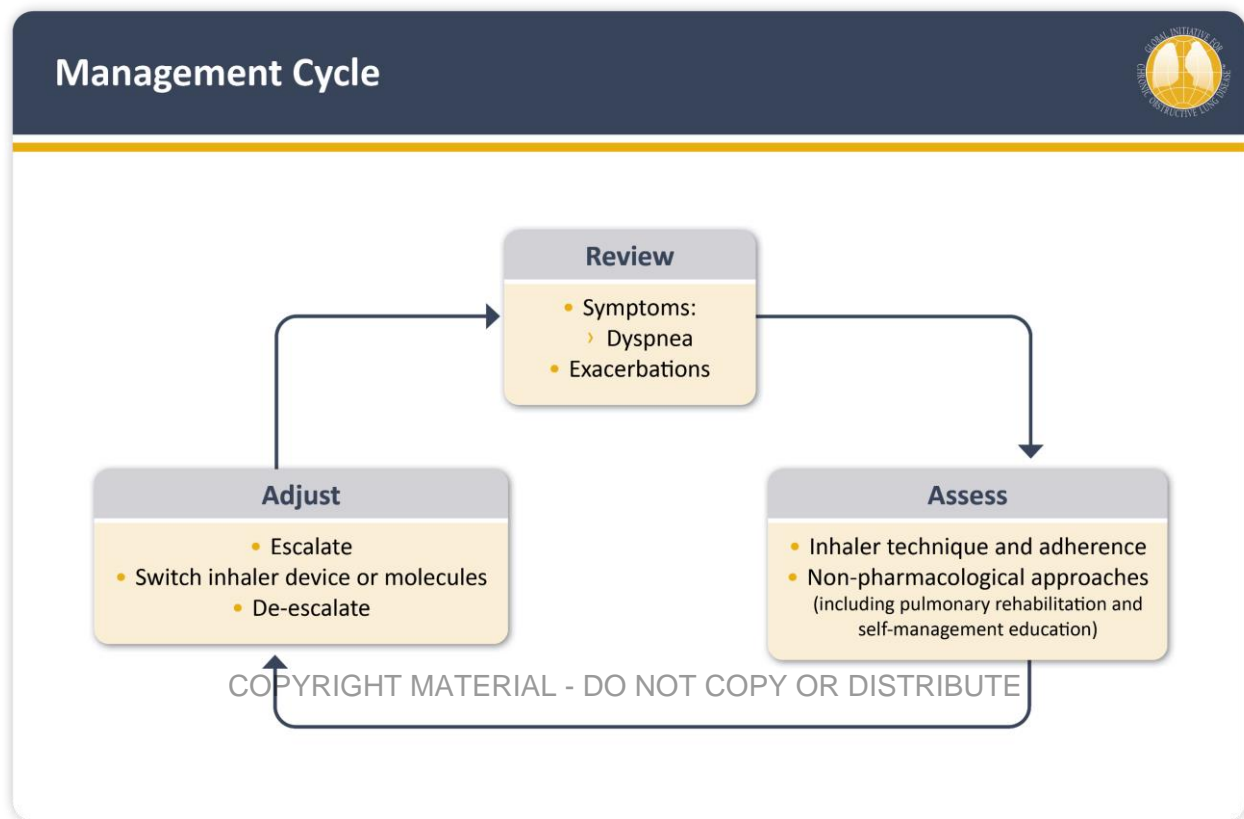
Management Cycle

GLOBAL INITIATIVE FOR CHRONIC OBSTRUCTIVE LUNG DISEASE

Review
- Symptoms:
  › Dyspnea
- Exacerbations

Assess
- Inhaler technique and adherence
- Non-pharmacological approaches (including pulmonary rehabilitation and self-management education)

Adjust
- Escalate
- Switch inhaler device or molecules
- De-escalate

COPYRIGHT MATERIAL - DO NOT COPY OR DISTRIBUTE